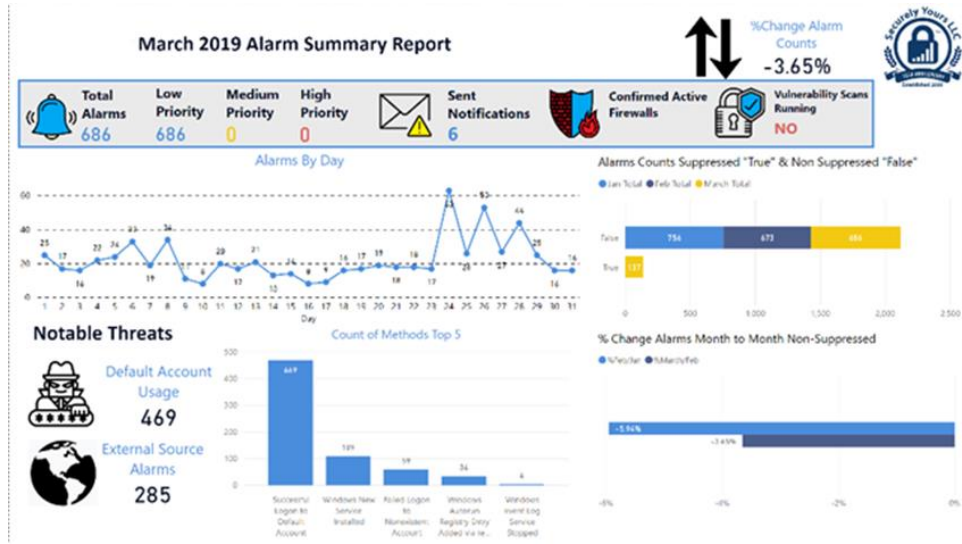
March 2019 Alarm Summary Report

%Change Alarm Counts
-3.65%

Securely Yours LLC

Total Alarms 686

Low Priority 686

Medium Priority 0

High Priority 0

Sent Notifications 6

Confirmed Active Firewalls

Vulnerability Scans Running NO

Alarms By Day

60
40
20
0

25, 17, 16, 22, 24, 33, 19, 34, 11, 6, 20, 17, 21, 13, 14, 9, 10, 16, 17, 19, 18, 19, 17, 63, 25, 53, 27, 44, 25, 16, 16

1 2 3 4 5 6 7 8 9 10 11 12 13 14 15 16 17 18 19 20 21 22 23 24 25 26 27 28 29 30 31

Day

Alarms Counts Suppressed "True" & Non Suppressed "False"

Jan Total  Feb Total  March Total

False 756 673 686

True 137

0 500 1,000 1,500 2,000 2,500

Notable Threats

Default Account Usage
469

External Source Alarms
285

Count of Methods Top 5

500
400
300
200
100
0

469
119
59
34
4

Successful Logon to Default Account
Windows New Service Installed
Failed Logon to Nonexistent Account
Windows Autorun Registry Entry Added via re...
Windows Event Log Service Stopped

% Change Alarms Month to Month Non-Suppressed

%Feb/Jan  %March/Feb

-5.94%
-3.65%

-6% -4% -2% 0%